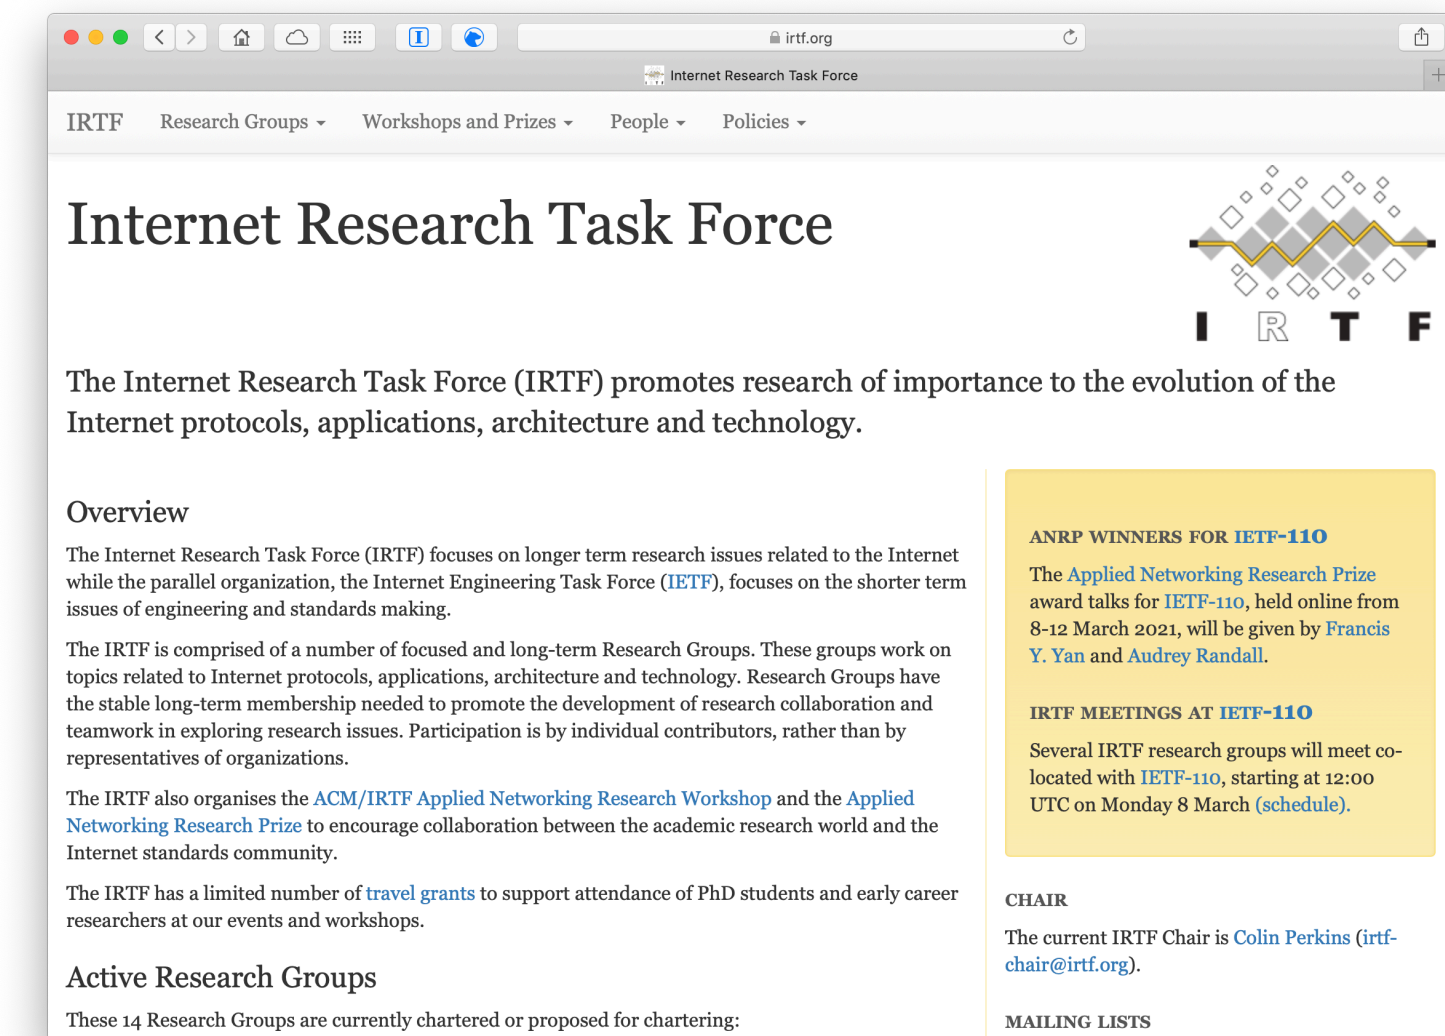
irtf.org

Internet Research Task Force

IRTF Research Groups ▾ Workshops and Prizes ▾ People ▾ Policies ▾

Internet Research Task Force

I R T F

The Internet Research Task Force (IRTF) promotes research of importance to the evolution of the Internet protocols, applications, architecture and technology.

Overview

The Internet Research Task Force (IRTF) focuses on longer term research issues related to the Internet while the parallel organization, the Internet Engineering Task Force (IETF), focuses on the shorter term issues of engineering and standards making.

The IRTF is comprised of a number of focused and long-term Research Groups. These groups work on topics related to Internet protocols, applications, architecture and technology. Research Groups have the stable long-term membership needed to promote the development of research collaboration and teamwork in exploring research issues. Participation is by individual contributors, rather than by representatives of organizations.

The IRTF also organises the ACM/IRTF Applied Networking Research Workshop and the Applied Networking Research Prize to encourage collaboration between the academic research world and the Internet standards community.

The IRTF has a limited number of travel grants to support attendance of PhD students and early career researchers at our events and workshops.

Active Research Groups

These 14 Research Groups are currently chartered or proposed for chartering:

ANRP WINNERS FOR IETF-110

The Applied Networking Research Prize award talks for IETF-110, held online from 8-12 March 2021, will be given by Francis Y. Yan and Audrey Randall.

IRTF MEETINGS AT IETF-110

Several IRTF research groups will meet co-located with IETF-110, starting at 12:00 UTC on Monday 8 March (schedule).

CHAIR

The current IRTF Chair is Colin Perkins (irtf-chair@irtf.org).

MAILING LISTS